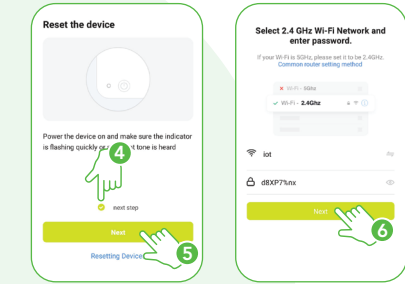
Reset the device

Power the device on and make sure the indicator is flashing quickly or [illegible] tone is heard

4

next step

Next

Resetting Device

5

Select 2.4 GHz Wi-Fi Network and enter password.

If your Wi-Fi is 5GHz, please set it to 2.4GHz. Common router setting method

Wi-Fi - 5Ghz

Wi-Fi - 2.4Ghz

iot

d8XP7%nx

Next

6